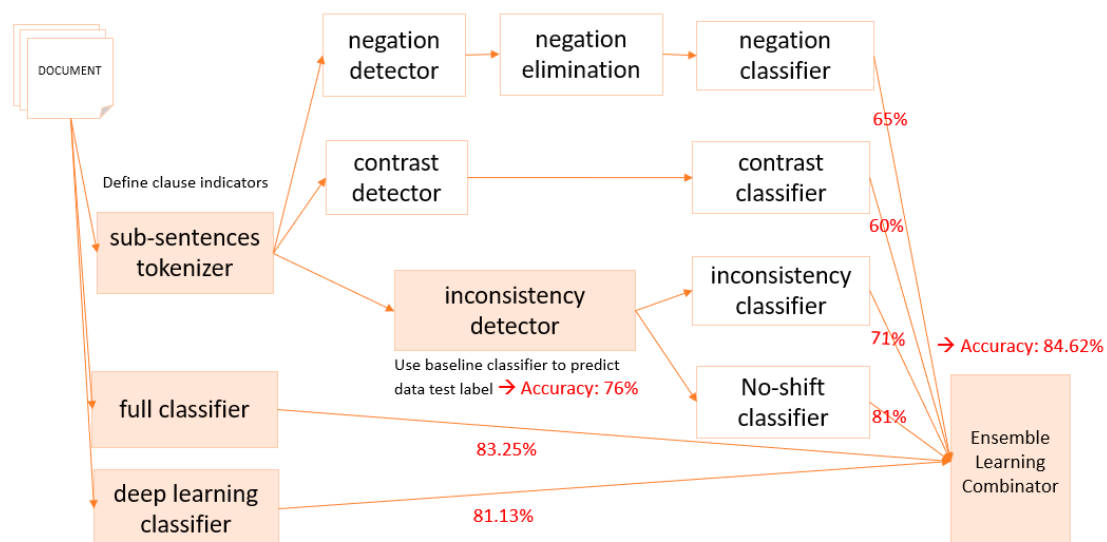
DOCUMENT

negation detector

negation elimination

negation classifier

65%

Define clause indicators

contrast detector

contrast classifier

60%

sub-sentences tokenizer

inconsistency detector

inconsistency classifier

71%

→ Accuracy: 84.62%

Use baseline classifier to predict data test label → Accuracy: 76%

No-shift classifier

81%

full classifier

83.25%

Ensemble Learning Combinator

deep learning classifier

81.13%